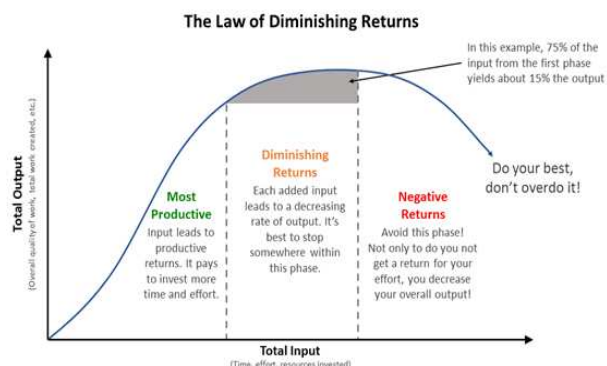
The Law of Diminishing Returns

In this example, 75% of the input from the first phase yields about 15% the output

Total Output
(Overall quality of work, total work created, etc.)

Most Productive
Input leads to productive returns. It pays to invest more time and effort.

Diminishing Returns
Each added input leads to a decreasing rate of output. It's best to stop somewhere within this phase.

Negative Returns
Avoid this phase! Not only to do you not get a return for your effort, you decrease your overall output!

Do your best, don't overdo it!

Total Input
(Time, effort, resources invested)